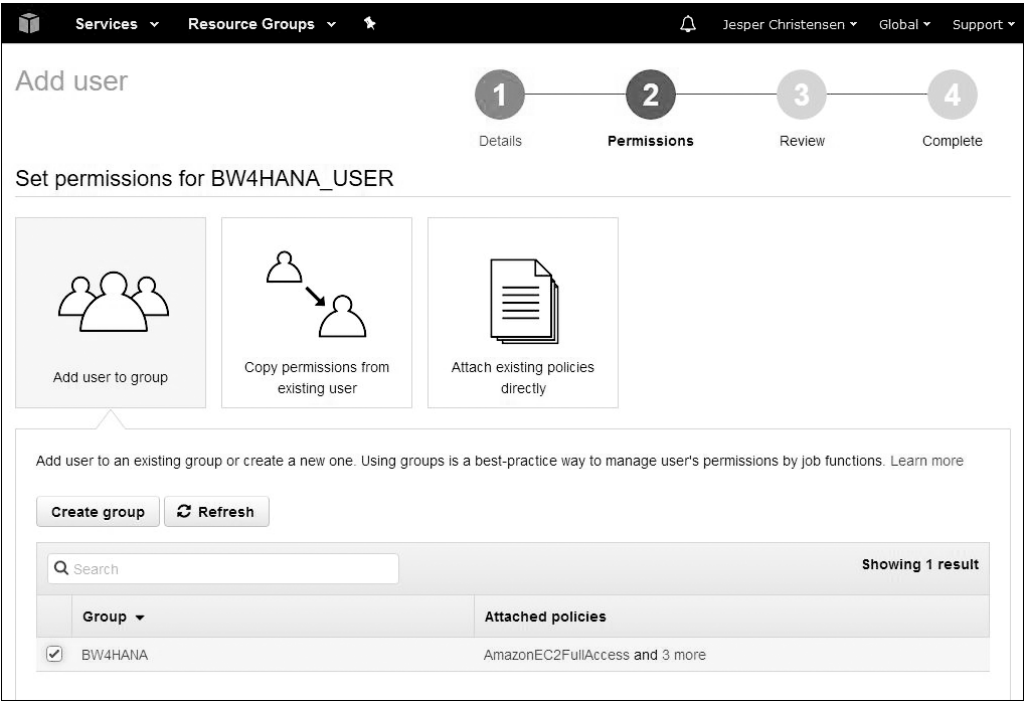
Services ▾ Resource Groups ▾ Jesper Christensen ▾ Global ▾ Support ▾

Add user

1 Details
2 Permissions
3 Review
4 Complete

Set permissions for BW4HANA_USER

Add user to group

Copy permissions from existing user

Attach existing policies directly

Add user to an existing group or create a new one. Using groups is a best-practice way to manage user's permissions by job functions. Learn more

Create group Refresh

Search

Showing 1 result

| | Group ▾ | Attached policies |
|---|---|---|
| ✓ | BW4HANA | AmazonEC2FullAccess and 3 more |